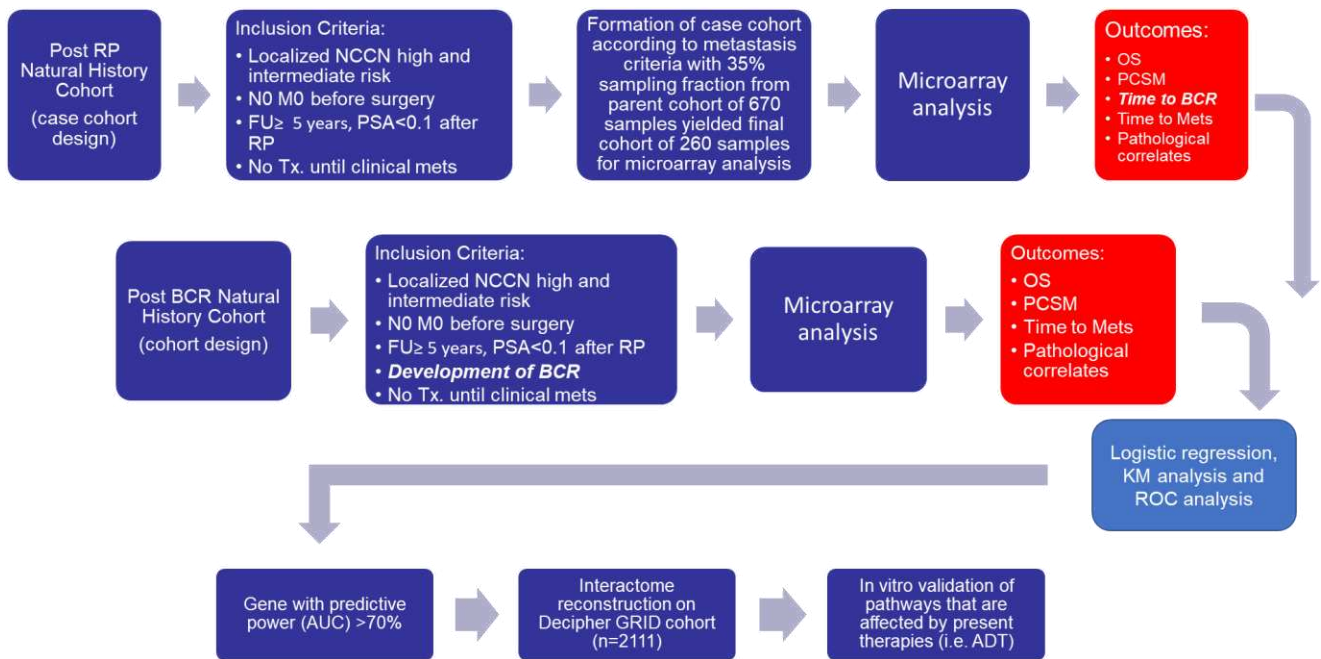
Post RP Natural History Cohort (case cohort design)

Inclusion Criteria:
• Localized NCCN high and intermediate risk
• N0 M0 before surgery
• FU≥ 5 years, PSA<0.1 after RP
• No Tx. until clinical mets

Formation of case cohort according to metastasis criteria with 35% sampling fraction from parent cohort of 670 samples yielded final cohort of 260 samples for microarray analysis

Microarray analysis

Outcomes:
• OS
• PCSM
• Time to BCR
• Time to Mets
• Pathological correlates

Post BCR Natural History Cohort (cohort design)

Inclusion Criteria:
• Localized NCCN high and intermediate risk
• N0 M0 before surgery
• FU≥ 5 years, PSA<0.1 after RP
• Development of BCR
• No Tx. until clinical mets

Microarray analysis

Outcomes:
• OS
• PCSM
• Time to Mets
• Pathological correlates

Logistic regression, KM analysis and ROC analysis

Gene with predictive power (AUC) >70%

Interactome reconstruction on Decipher GRID cohort (n=2111)

In vitro validation of pathways that are affected by present therapies (i.e. ADT)